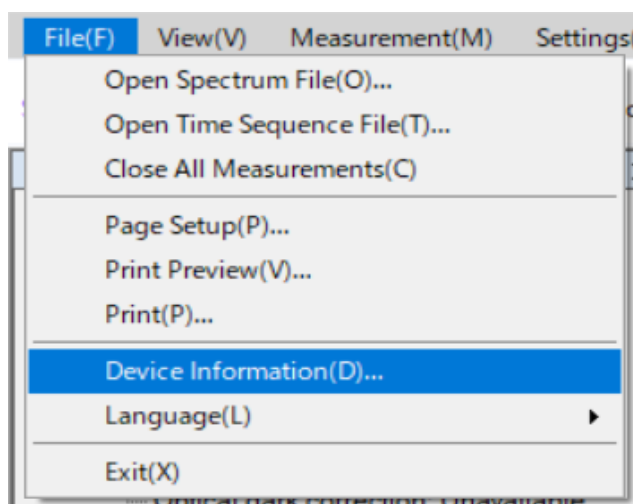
File(F) View(V) Measurement(M) Settings(

Open Spectrum File(O)...
Open Time Sequence File(T)...
Close All Measurements(C)

Page Setup(P)...
Print Preview(V)...
Print(P)...

Device Information(D)...
Language(L)

Exit(X)